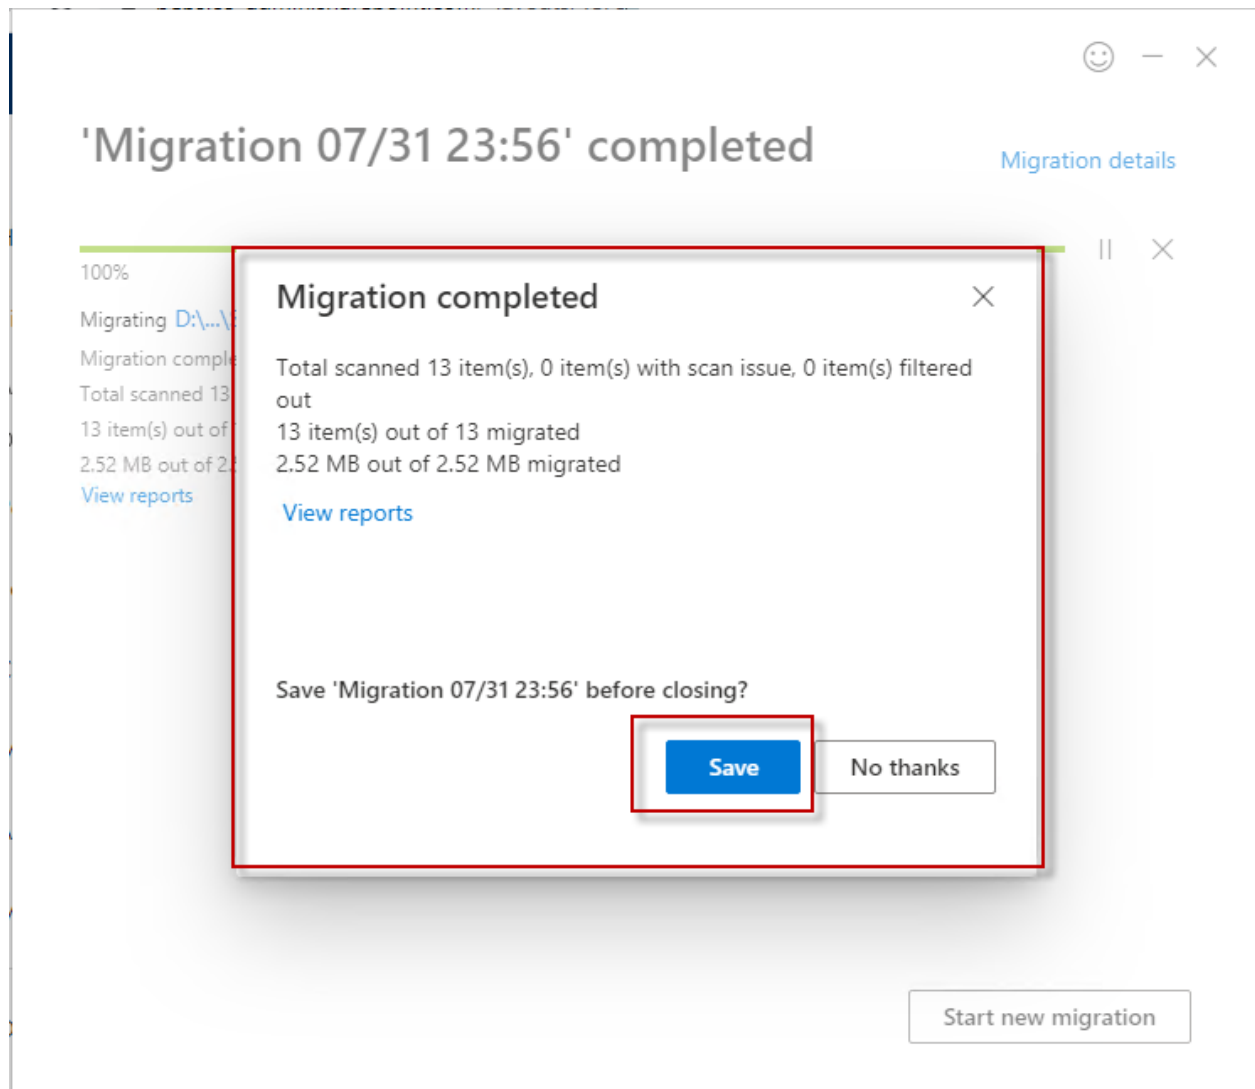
'Migration 07/31 23:56' completed

Migration details

100%

Migrating D:\...\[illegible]

Migration comple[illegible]

Total scanned 13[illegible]

13 item(s) out of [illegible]

2.52 MB out of 2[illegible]

View reports

Migration completed

Total scanned 13 item(s), 0 item(s) with scan issue, 0 item(s) filtered out
13 item(s) out of 13 migrated
2.52 MB out of 2.52 MB migrated

View reports

Save 'Migration 07/31 23:56' before closing?

Save

No thanks

Start new migration